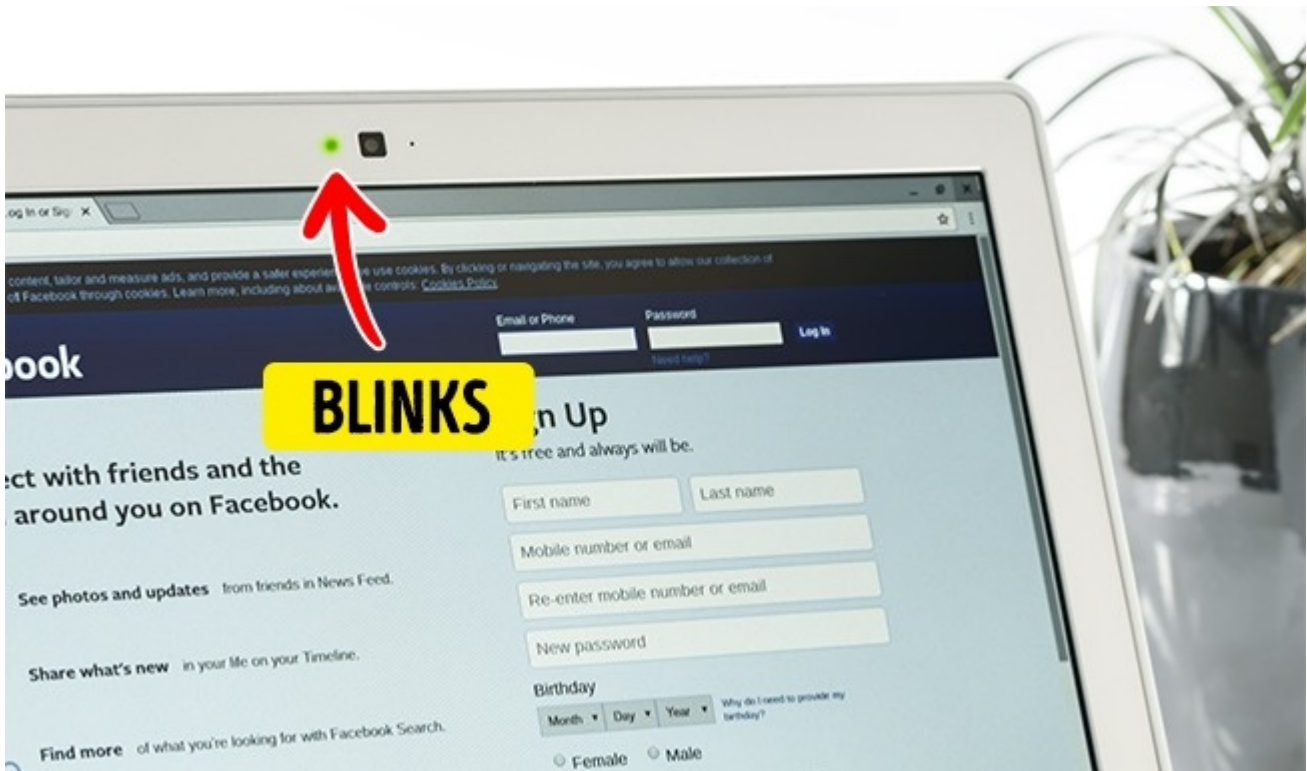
og In or Sig ×

content, tailor and measure ads, and provide a safer experie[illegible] use cookies. By clicking or navigating the site, you agree to allow our collection of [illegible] Facebook through cookies. Learn more, including about a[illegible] controls: Cookies Policy

Email or Phone

Password

Log In

Need help?

oook

BLINKS

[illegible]n Up

It's free and always will be.

ect with friends and the around you on Facebook.

First name

Last name

Mobile number or email

Re-enter mobile number or email

New password

See photos and updates from friends in News Feed.

Share what's new in your life on your Timeline.

Find more of what you're looking for with Facebook Search.

Birthday

Month ▾

Day ▾

Year ▾

Why do I need to provide my birthday?

Female

Male